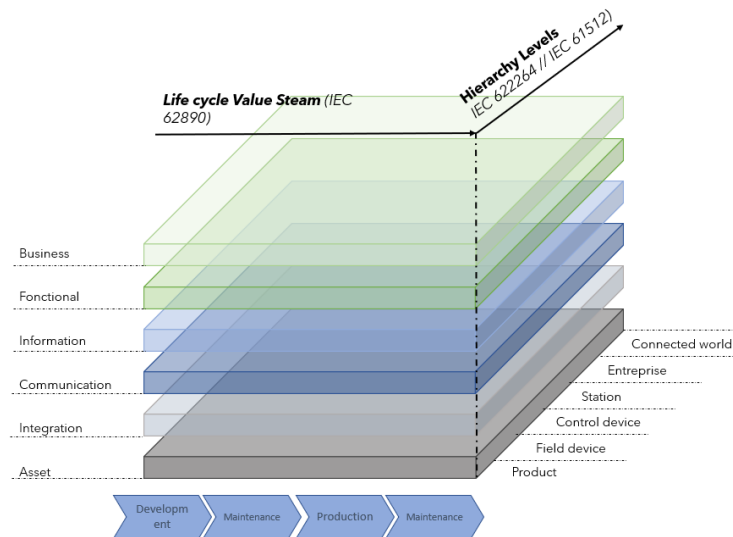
Life cycle Value Steam (IEC 62890)

Hierarchy Levels
IEC 622264 // IEC 61512)

Business
Fonctional
Information
Communication
Integration
Asset

Connected world
Entreprise
Station
Control device
Field device
Product

Development
Maintenance
Production
Maintenance